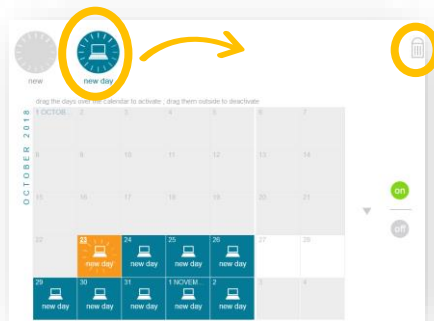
new

new day

drag the days over the calendar to activate ; drag them outside to deactivate

OCTOBER 2018

| 1 OCTOB... | 2 | 3 | 4 | 5 | 6 | 7 |
|---|---|---|---|---|---|---|
| 8 | 9 | 10 | 11 | 12 | 13 | 14 |
| 15 | 16 | 17 | 18 | 19 | 20 | 21 |
| 22 | 23 new day | 24 new day | 25 new day | 26 new day | 27 | 28 |
| 29 new day | 30 new day | 31 new day | 1 NOVEM... new day | 2 new day | 3 | 4 |

on

off